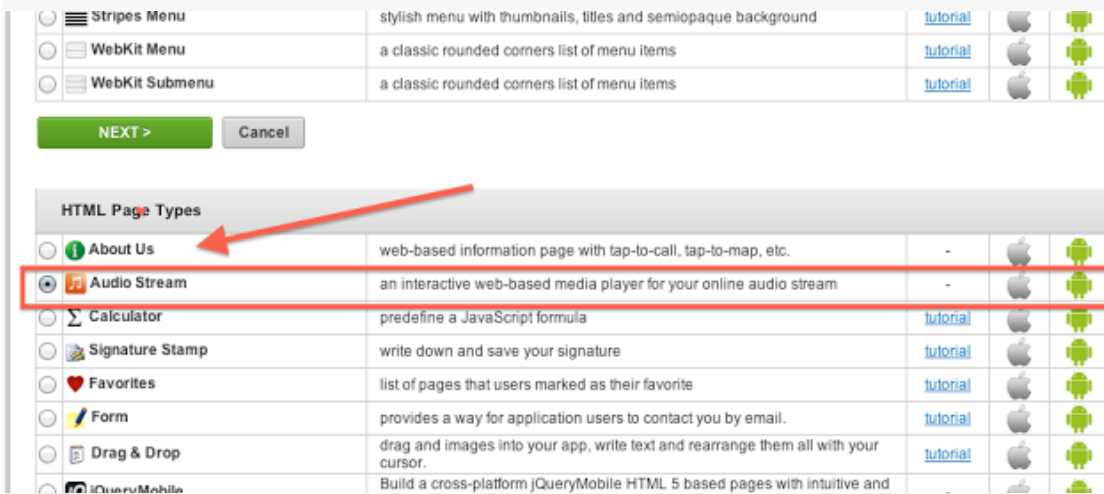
| | Stripes Menu | stylish menu with thumbnails, titles and semiopaque background | tutorial |
|---|---|---|---|
| | WebKit Menu | a classic rounded corners list of menu items | tutorial |
| | WebKit Submenu | a classic rounded corners list of menu items | tutorial |

NEXT > Cancel

HTML Page Types

| | About Us | web-based information page with tap-to-call, tap-to-map, etc. | - |
|---|---|---|---|
| | Audio Stream | an interactive web-based media player for your online audio stream | - |
| | Calculator | predefine a JavaScript formula | tutorial |
| | Signature Stamp | write down and save your signature | tutorial |
| | Favorites | list of pages that users marked as their favorite | tutorial |
| | Form | provides a way for application users to contact you by email. | tutorial |
| | Drag & Drop | drag and images into your app, write text and rearrange them all with your cursor. | tutorial |
| | jQueryMobile | Build a cross-platform jQueryMobile HTML 5 based pages with intuitive and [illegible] | - |